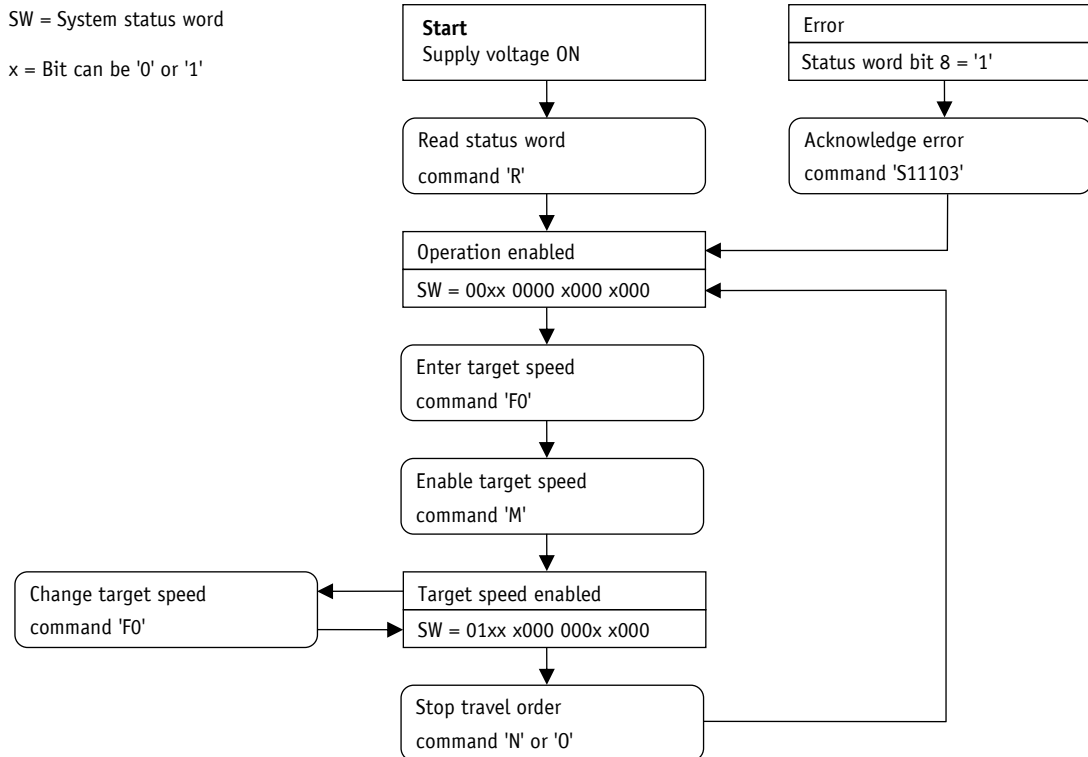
SW = System status word

x = Bit can be '0' or '1'

Start
Supply voltage ON

Error

Status word bit 8 = '1'

Read status word
command 'R'

Acknowledge error
command 'S11103'

Operation enabled

SW = 00xx 0000 x000 x000

Enter target speed
command 'F0'

Enable target speed
command 'M'

Change target speed
command 'F0'

Target speed enabled

SW = 01xx x000 000x x000

Stop travel order
command 'N' or '0'